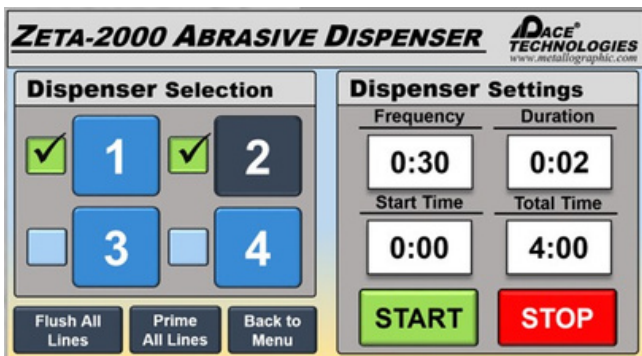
ZETA-2000 ABRASIVE DISPENSER

PACE® TECHNOLOGIES
www.metallographic.com

Dispenser Selection

1

2

3

4

Flush All Lines

Prime All Lines

Back to Menu

Dispenser Settings

Frequency

Duration

0:30

0:02

Start Time

Total Time

0:00

4:00

START

STOP